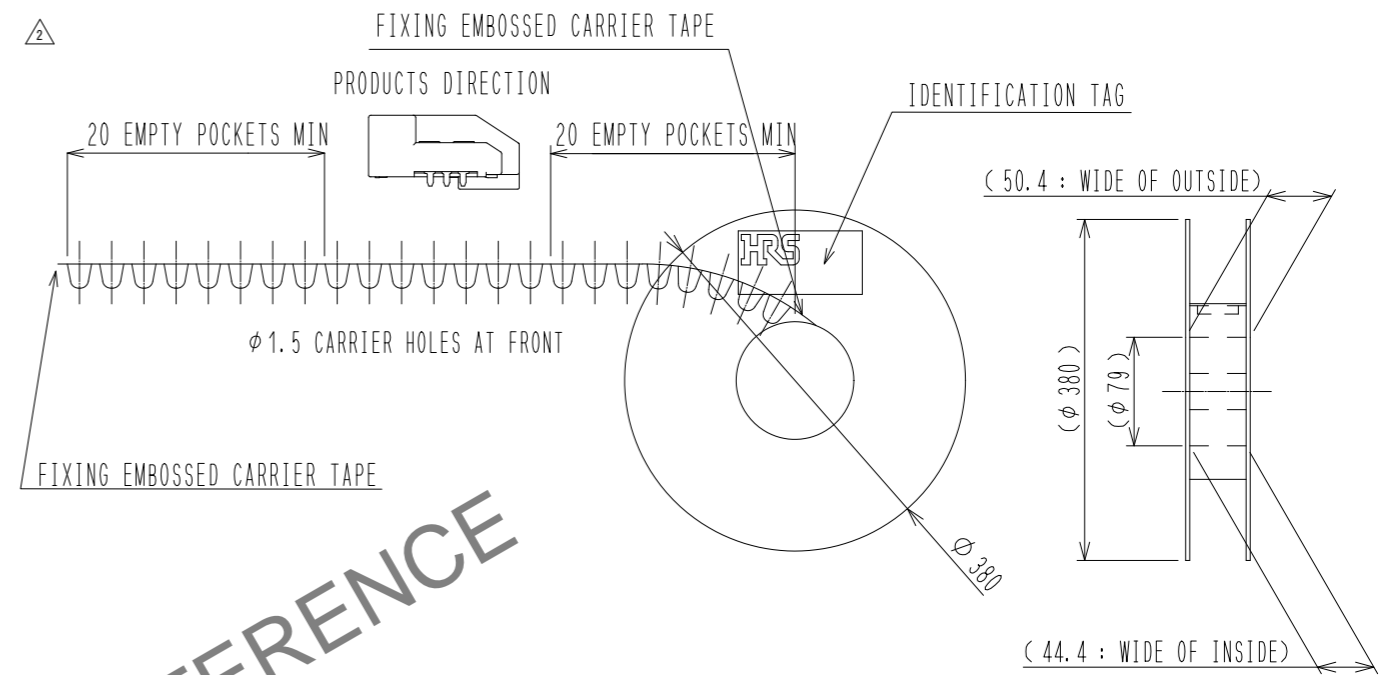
2

FIXING EMBOSSED CARRIER TAPE

PRODUCTS DIRECTION

IDENTIFICATION TAG

20 EMPTY POCKETS MIN

20 EMPTY POCKETS MIN

( 50.4 : WIDE OF OUTSIDE)

HRS

$\phi$1.5 CARRIER HOLES AT FRONT

( $\phi$ 380 )

( $\phi$ 79 )

FIXING EMBOSSED CARRIER TAPE

$\phi$ 380

ERENCE

( 44.4 : WIDE OF INSIDE)